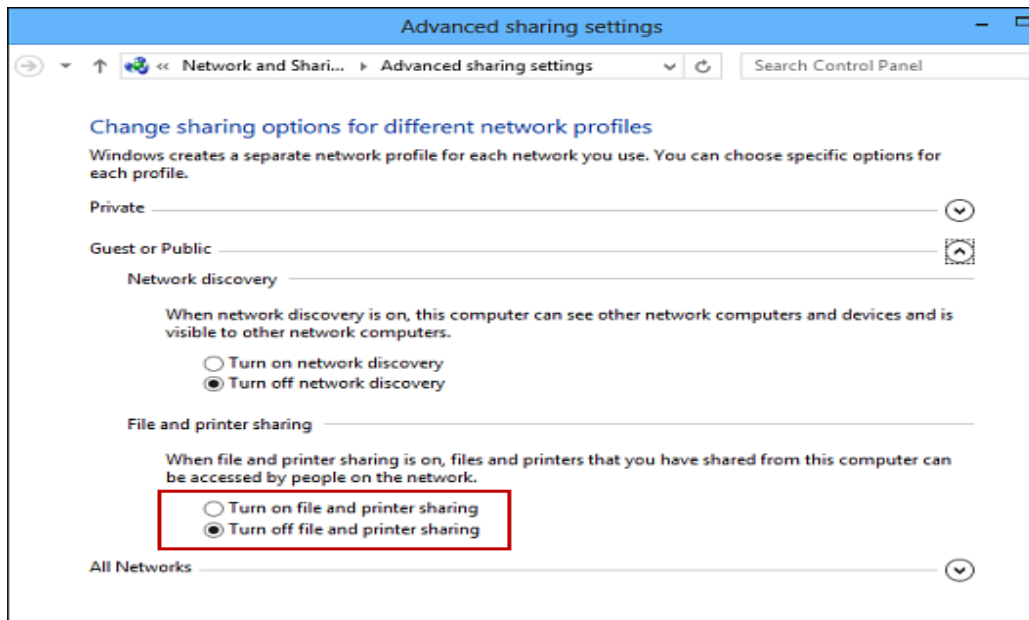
Advanced sharing settings

« Network and Shari... ▸ Advanced sharing settings

Search Control Panel

Change sharing options for different network profiles

Windows creates a separate network profile for each network you use. You can choose specific options for each profile.

Private

Guest or Public

Network discovery

When network discovery is on, this computer can see other network computers and devices and is visible to other network computers.

Turn on network discovery

Turn off network discovery

File and printer sharing

When file and printer sharing is on, files and printers that you have shared from this computer can be accessed by people on the network.

Turn on file and printer sharing

Turn off file and printer sharing

All Networks